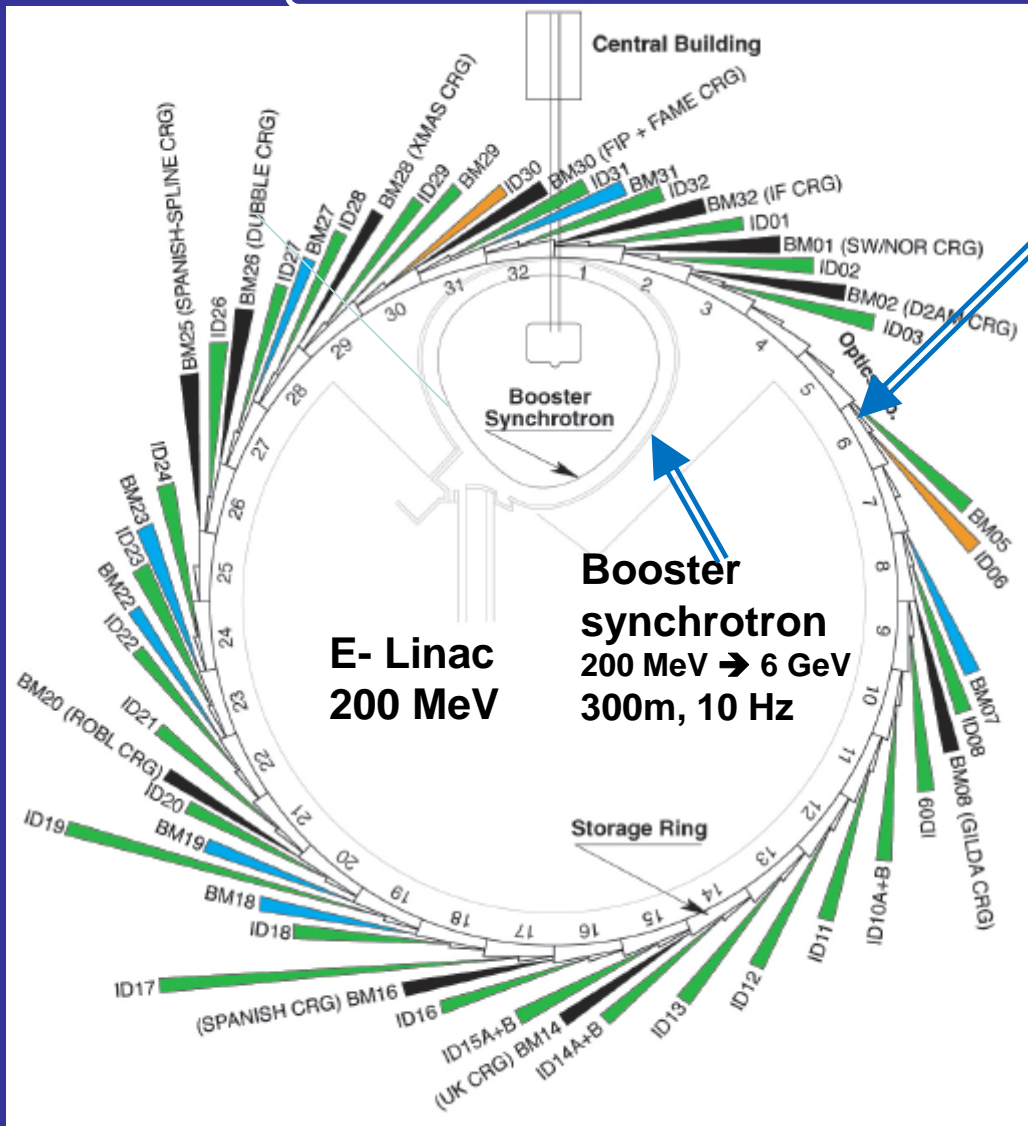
Central Building

BM30 (FIP + FAME CRG)
BM28 (XMAS CRG)
BM26 (DUBBLE CRG)
BM25 (SPANISH-SPLINE CRG)
ID26
BM27
ID27
ID28
ID29
BM29
ID30
ID31
BM31
ID32
BM32 (IF CRG)
ID01
BM01 (SW/NOR CRG)
ID02
BM02 (D2AM CRG)
ID03
Optic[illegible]

32 1 2 3 4 5 6 7 8 9 10 11 12 13 14 15 16 17 18 19 20 21 22 23 24 25 26 27 28 29 30 31

Booster
Synchrotron

BM05
ID06
BM07
ID08
BM08 (GILDA CRG)
ID09
ID10A+B
ID11
ID12
ID13
ID14A+B
(UK CRG) BM14
ID15A+B
ID16
(SPANISH CRG) BM16
ID17
ID18
BM18
BM19
ID19
ID20
BM20 (ROBL CRG)
ID21
ID22
BM22
ID23
BM23
ID24

Booster
synchrotron
200 MeV ➔ 6 GeV
300m, 10 Hz

E- Linac
200 MeV

Storage Ring